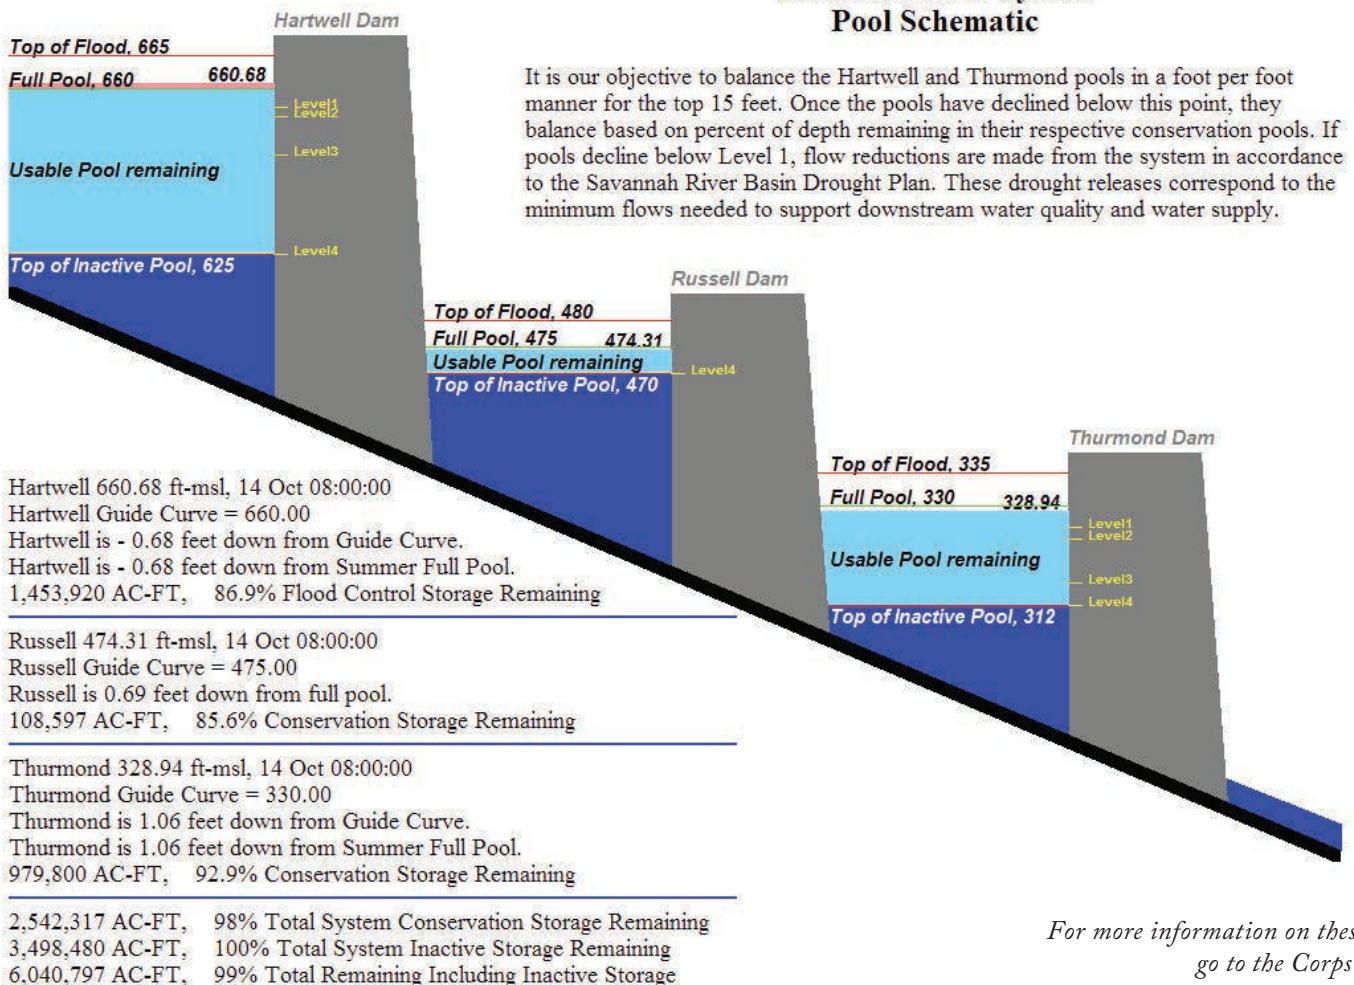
Pool Schematic

It is our objective to balance the Hartwell and Thurmond pools in a foot per foot manner for the top 15 feet. Once the pools have declined below this point, they balance based on percent of depth remaining in their respective conservation pools. If pools decline below Level 1, flow reductions are made from the system in accordance to the Savannah River Basin Drought Plan. These drought releases correspond to the minimum flows needed to support downstream water quality and water supply.

Hartwell Dam
Top of Flood, 665
Full Pool, 660
660.68
Level1
Level2
Level3
Usable Pool remaining
Level4
Top of Inactive Pool, 625

Russell Dam
Top of Flood, 480
Full Pool, 475
474.31
Usable Pool remaining
Level4
Top of Inactive Pool, 470

Thurmond Dam
Top of Flood, 335
Full Pool, 330
328.94
Level1
Level2
Usable Pool remaining
Level3
Level4
Top of Inactive Pool, 312

Hartwell 660.68 ft-msl, 14 Oct 08:00:00
Hartwell Guide Curve = 660.00
Hartwell is - 0.68 feet down from Guide Curve.
Hartwell is - 0.68 feet down from Summer Full Pool.
1,453,920 AC-FT, 86.9% Flood Control Storage Remaining

Russell 474.31 ft-msl, 14 Oct 08:00:00
Russell Guide Curve = 475.00
Russell is 0.69 feet down from full pool.
108,597 AC-FT, 85.6% Conservation Storage Remaining

Thurmond 328.94 ft-msl, 14 Oct 08:00:00
Thurmond Guide Curve = 330.00
Thurmond is 1.06 feet down from Guide Curve.
Thurmond is 1.06 feet down from Summer Full Pool.
979,800 AC-FT, 92.9% Conservation Storage Remaining

2,542,317 AC-FT, 98% Total System Conservation Storage Remaining
3,498,480 AC-FT, 100% Total System Inactive Storage Remaining
6,040,797 AC-FT, 99% Total Remaining Including Inactive Storage

For more information on thes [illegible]
go to the Corps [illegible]